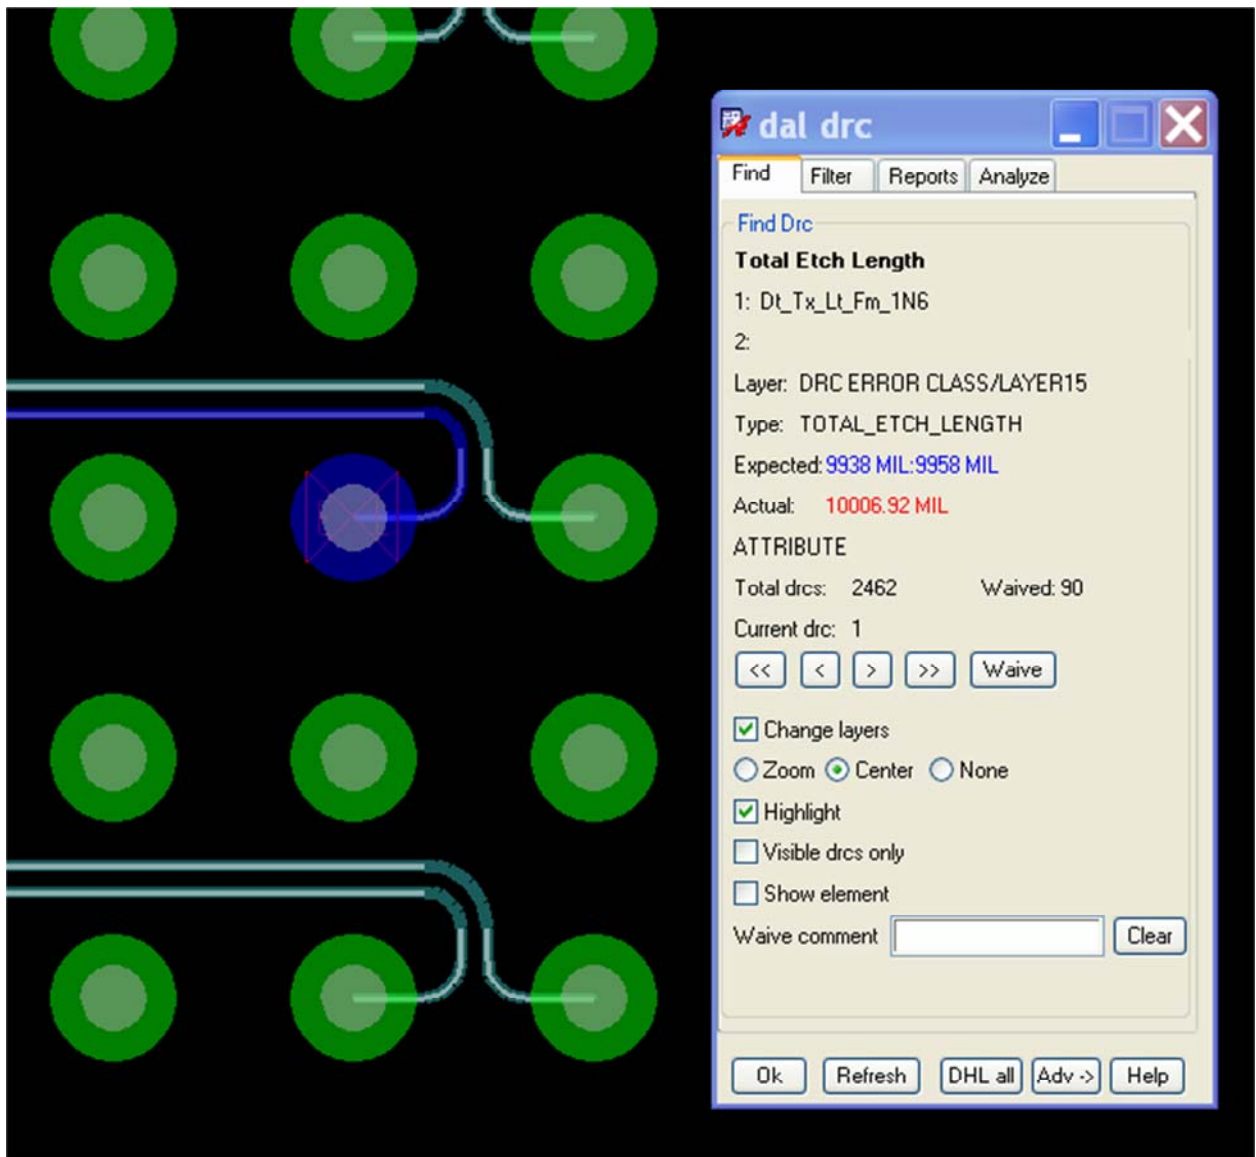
dal drc

Find | Filter | Reports | Analyze

Find Drc

Total Etch Length

1: Dt_Tx_Lt_Fm_1N6

2:

Layer: DRC ERROR CLASS/LAYER15

Type: TOTAL_ETCH_LENGTH

Expected: 9938 MIL:9958 MIL

Actual: 10006.92 MIL

ATTRIBUTE

Total drcs: 2462 Waived: 90

Current drc: 1

<< < > >> Waive

Change layers

Zoom Center None

Highlight

Visible drcs only

Show element

Waive comment Clear

Ok Refresh DHL all Adv -> Help